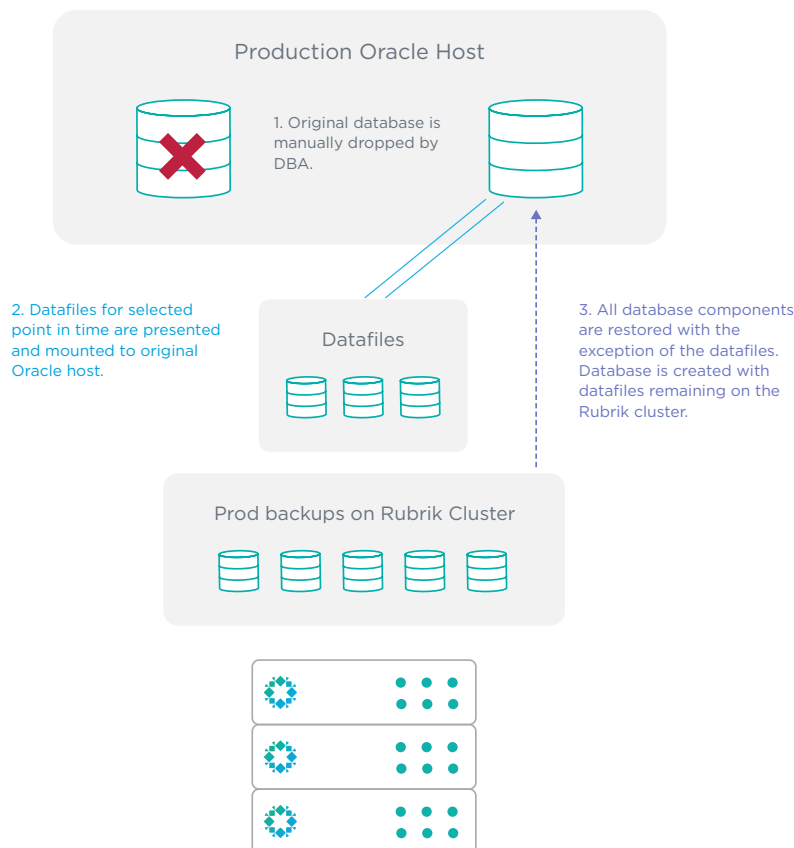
Production Oracle Host

1. Original database is manually dropped by DBA.

2. Datafiles for selected point in time are presented and mounted to original Oracle host.

Datafiles

3. All database components are restored with the exception of the datafiles. Database is created with datafiles remaining on the Rubrik cluster.

Prod backups on Rubrik Cluster